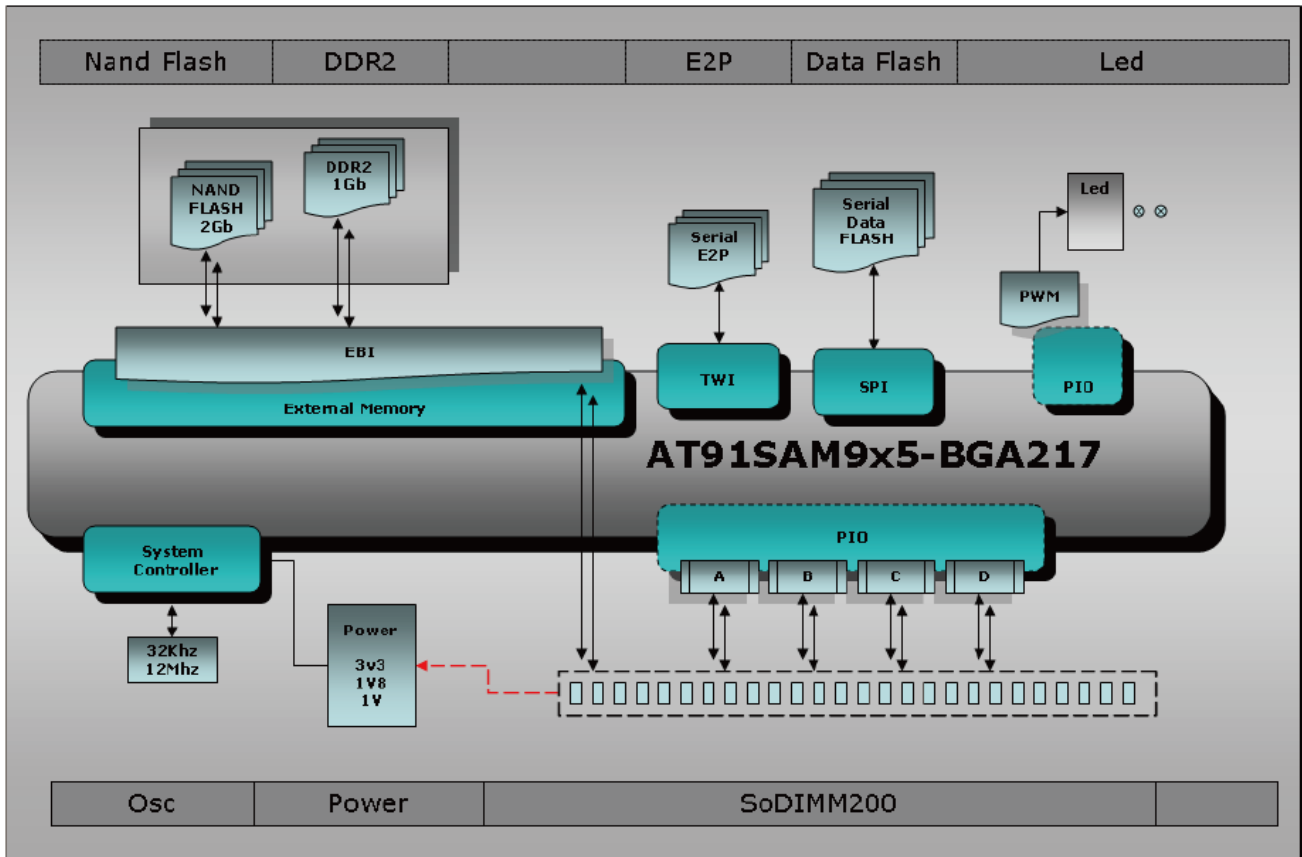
| Nand Flash | DDR2 | | E2P | Data Flash | Led |
|---|---|---|---|---|---|

NAND FLASH 2Gb

DDR2 1Gb

Serial E2P

Serial Data FLASH

Led

PWM

EBI

External Memory

TWI

SPI

PIO

AT91SAM9x5-BGA217

System Controller

PIO

A

B

C

D

32Khz 12Mhz

Power

3v3 1V8 1V

| Osc | Power | SoDIMM200 | |
|---|---|---|---|